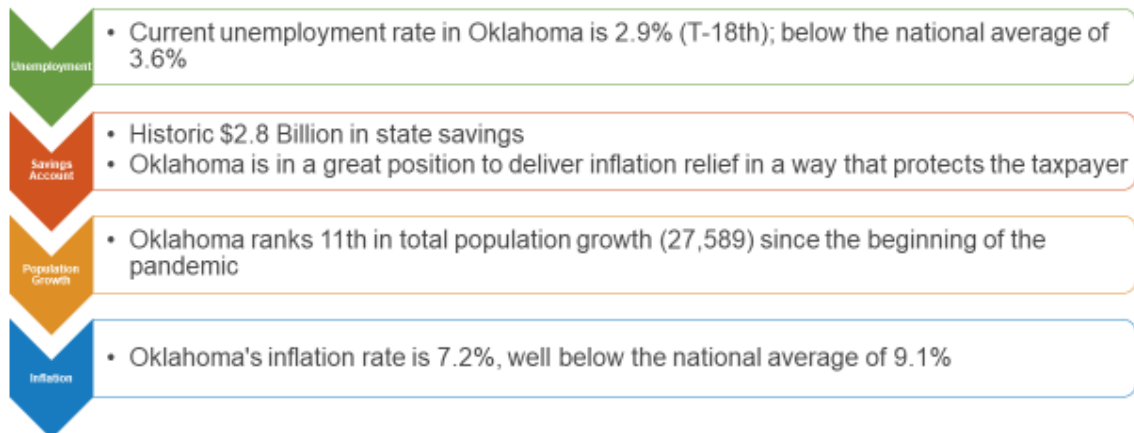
Unemployment

• Current unemployment rate in Oklahoma is 2.9% (T-18th); below the national average of 3.6%

Savings Account

• Historic $2.8 Billion in state savings
• Oklahoma is in a great position to deliver inflation relief in a way that protects the taxpayer

Population Growth

• Oklahoma ranks 11th in total population growth (27,589) since the beginning of the pandemic

Inflation

• Oklahoma's inflation rate is 7.2%, well below the national average of 9.1%